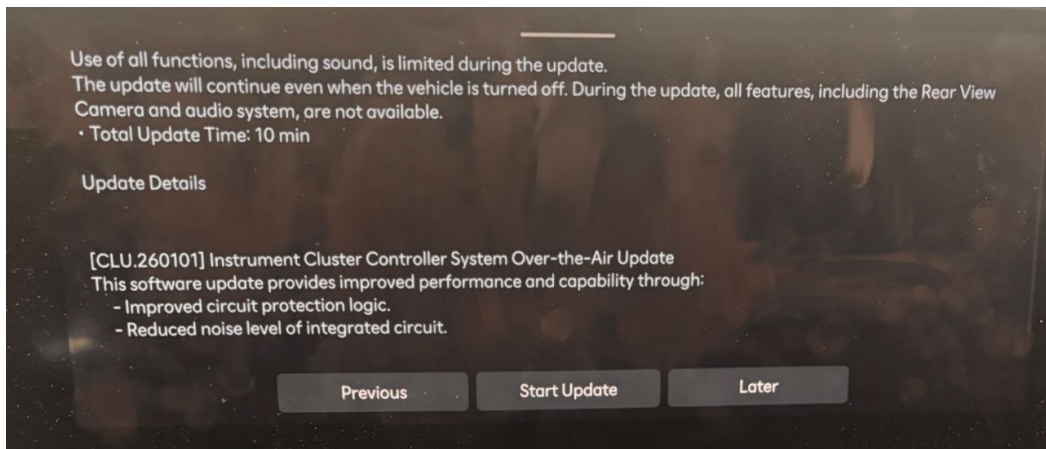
Use of all functions, including sound, is limited during the update.
The update will continue even when the vehicle is turned off. During the update, all features, including the Rear View Camera and audio system, are not available.
• Total Update Time: 10 min

Update Details

[CLU.260101] Instrument Cluster Controller System Over-the-Air Update
This software update provides improved performance and capability through:
- Improved circuit protection logic.
- Reduced noise level of integrated circuit.

Previous
Start Update
Later